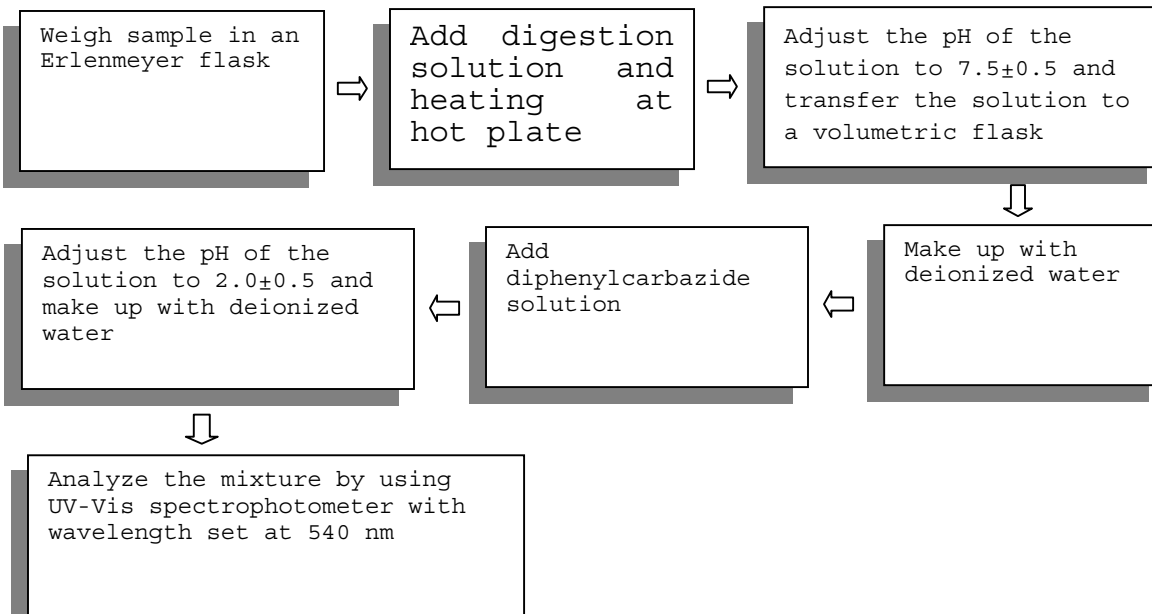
Weigh sample in an Erlenmeyer flask

Add digestion solution and heating at hot plate

Adjust the pH of the solution to 7.5±0.5 and transfer the solution to a volumetric flask

Make up with deionized water

Add diphenylcarbazide solution

Adjust the pH of the solution to 2.0±0.5 and make up with deionized water

Analyze the mixture by using UV-Vis spectrophotometer with wavelength set at 540 nm